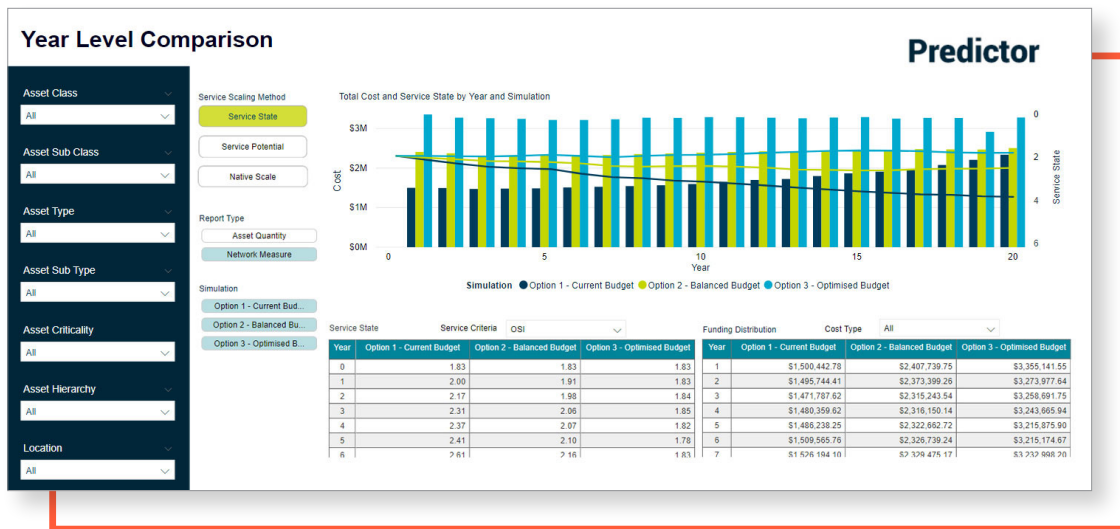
Year Level Comparison

Predictor

Asset Class
All

Asset Sub Class
All

Asset Type
All

Asset Sub Type
All

Asset Criticality
All

Asset Hierarchy
All

Location
All

Service Scaling Method
Service State
Service Potential
Native Scale

Report Type
Asset Quantity
Network Measure

Simulation
Option 1 - Current Bud...
Option 2 - Balanced Bu...
Option 3 - Optimised B...

Total Cost and Service State by Year and Simulation

$3M
$2M
$1M
$0M
Cost
0
5
10
15
20
Year
0
2
4
6
Service State

Simulation ● Option 1 - Current Budget ● Option 2 - Balanced Budget ● Option 3 - Optimised Budget

Service State Service Criteria OSI

| Year | Option 1 - Current Budget | Option 2 - Balanced Budget | Option 3 - Optimised Budget |
|---|---|---|---|
| 0 | 1.83 | 1.83 | 1.83 |
| 1 | 2.00 | 1.91 | 1.83 |
| 2 | 2.17 | 1.98 | 1.84 |
| 3 | 2.31 | 2.06 | 1.85 |
| 4 | 2.37 | 2.07 | 1.82 |
| 5 | 2.41 | 2.10 | 1.78 |
| 6 | 2.61 | 2.16 | 1.83 |

Funding Distribution Cost Type All

| Year | Option 1 - Current Budget | Option 2 - Balanced Budget | Option 3 - Optimised Budget |
|---|---|---|---|
| 1 | $1,500,442.78 | $2,407,739.75 | $3,355,141.55 |
| 2 | $1,495,744.41 | $2,373,399.26 | $3,273,977.64 |
| 3 | $1,471,787.62 | $2,315,243.54 | $3,258,691.75 |
| 4 | $1,480,359.62 | $2,316,150.14 | $3,243,665.94 |
| 5 | $1,486,238.25 | $2,322,662.72 | $3,215,875.90 |
| 6 | $1,509,565.76 | $2,326,739.24 | $3,215,174.67 |
| 7 | $1,526,194.10 | $2,329,475.17 | $3,232,998.20 |